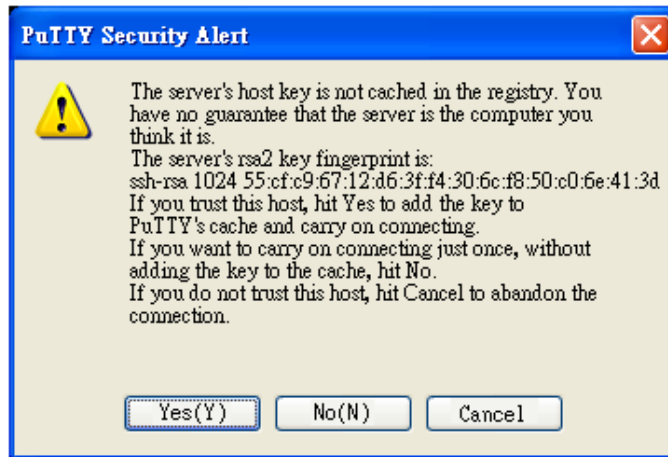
PuTTY Security Alert

The server's host key is not cached in the registry. You have no guarantee that the server is the computer you think it is.
The server's rsa2 key fingerprint is:
ssh-rsa 1024 55:cf:c9:67:12:d6:3f:f4:30:6c:f8:50:c0:6e:41:3d
If you trust this host, hit Yes to add the key to PuTTY's cache and carry on connecting.
If you want to carry on connecting just once, without adding the key to the cache, hit No.
If you do not trust this host, hit Cancel to abandon the connection.

Yes(Y) No(N) Cancel